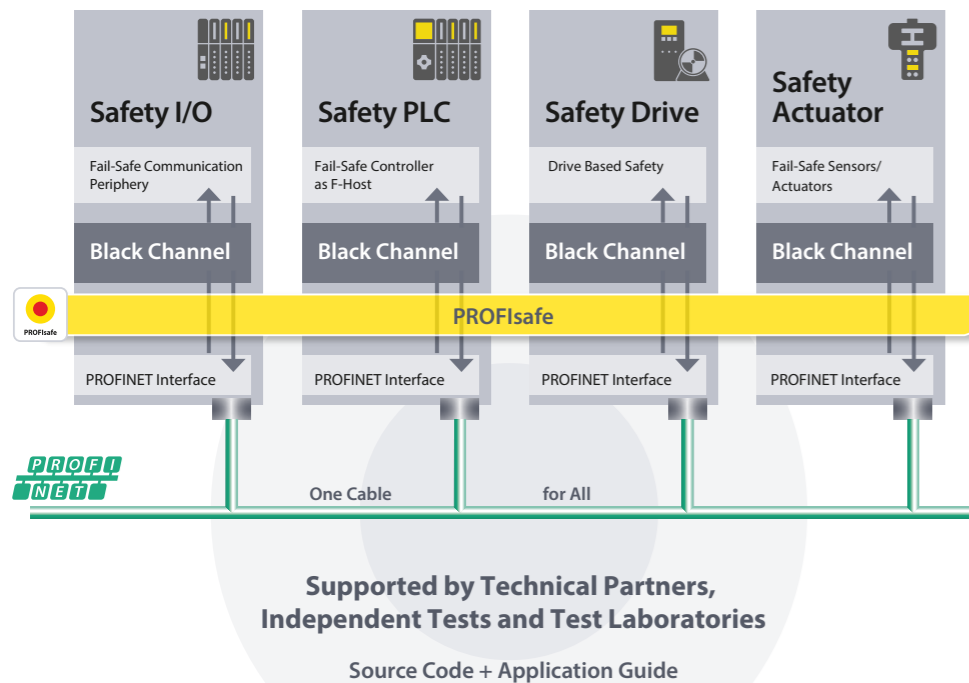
Safety I/O

Fail-Safe Communication Periphery

Black Channel

PROFINET Interface

Safety PLC

Fail-Safe Controller as F-Host

Black Channel

PROFINET Interface

Safety Drive

Drive Based Safety

Black Channel

PROFINET Interface

Safety Actuator

Fail-Safe Sensors/ Actuators

Black Channel

PROFINET Interface

PROFIsafe

PROFIsafe

PROFI NET

One Cable for All

Supported by Technical Partners, Independent Tests and Test Laboratories

Source Code + Application Guide